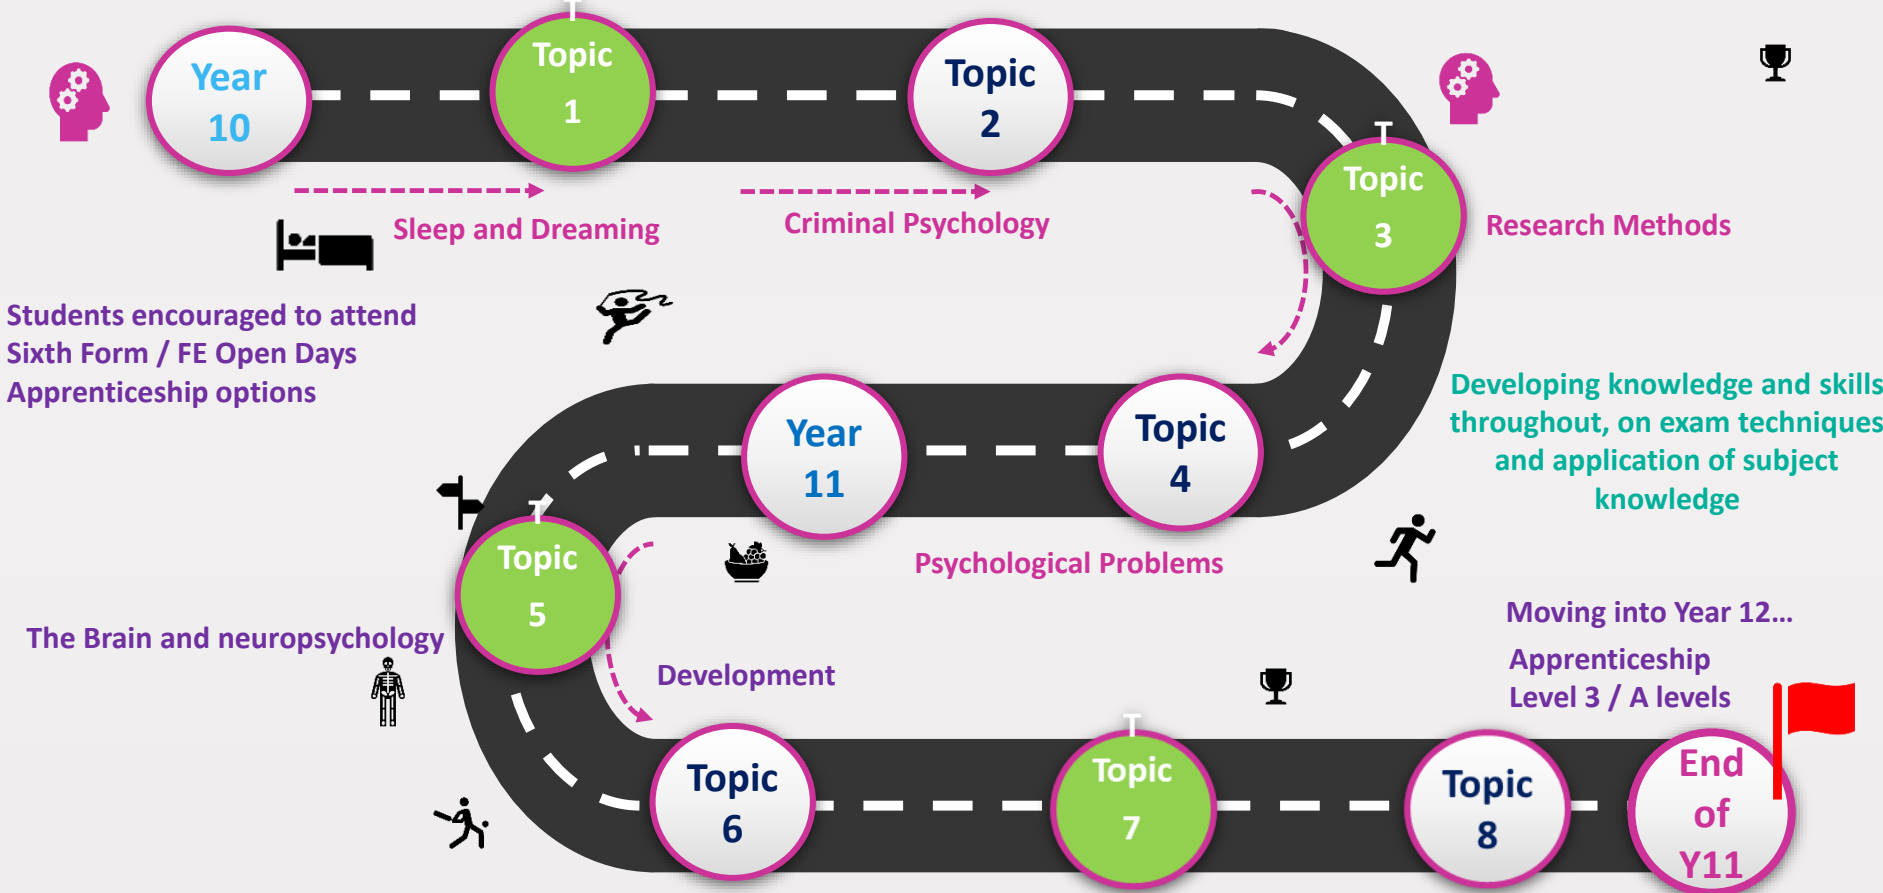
Year 10

Topic 1

Topic 2

Topic 3

Sleep and Dreaming

Criminal Psychology

Research Methods

Students encouraged to attend Sixth Form / FE Open Days Apprenticeship options

Year 11

Topic 4

Developing knowledge and skills throughout, on exam techniques and application of subject knowledge

Topic 5

Psychological Problems

Moving into Year 12…

The Brain and neuropsychology

Development

Apprenticeship Level 3 / A levels

Topic 6

Topic 7

Topic 8

End of Y11